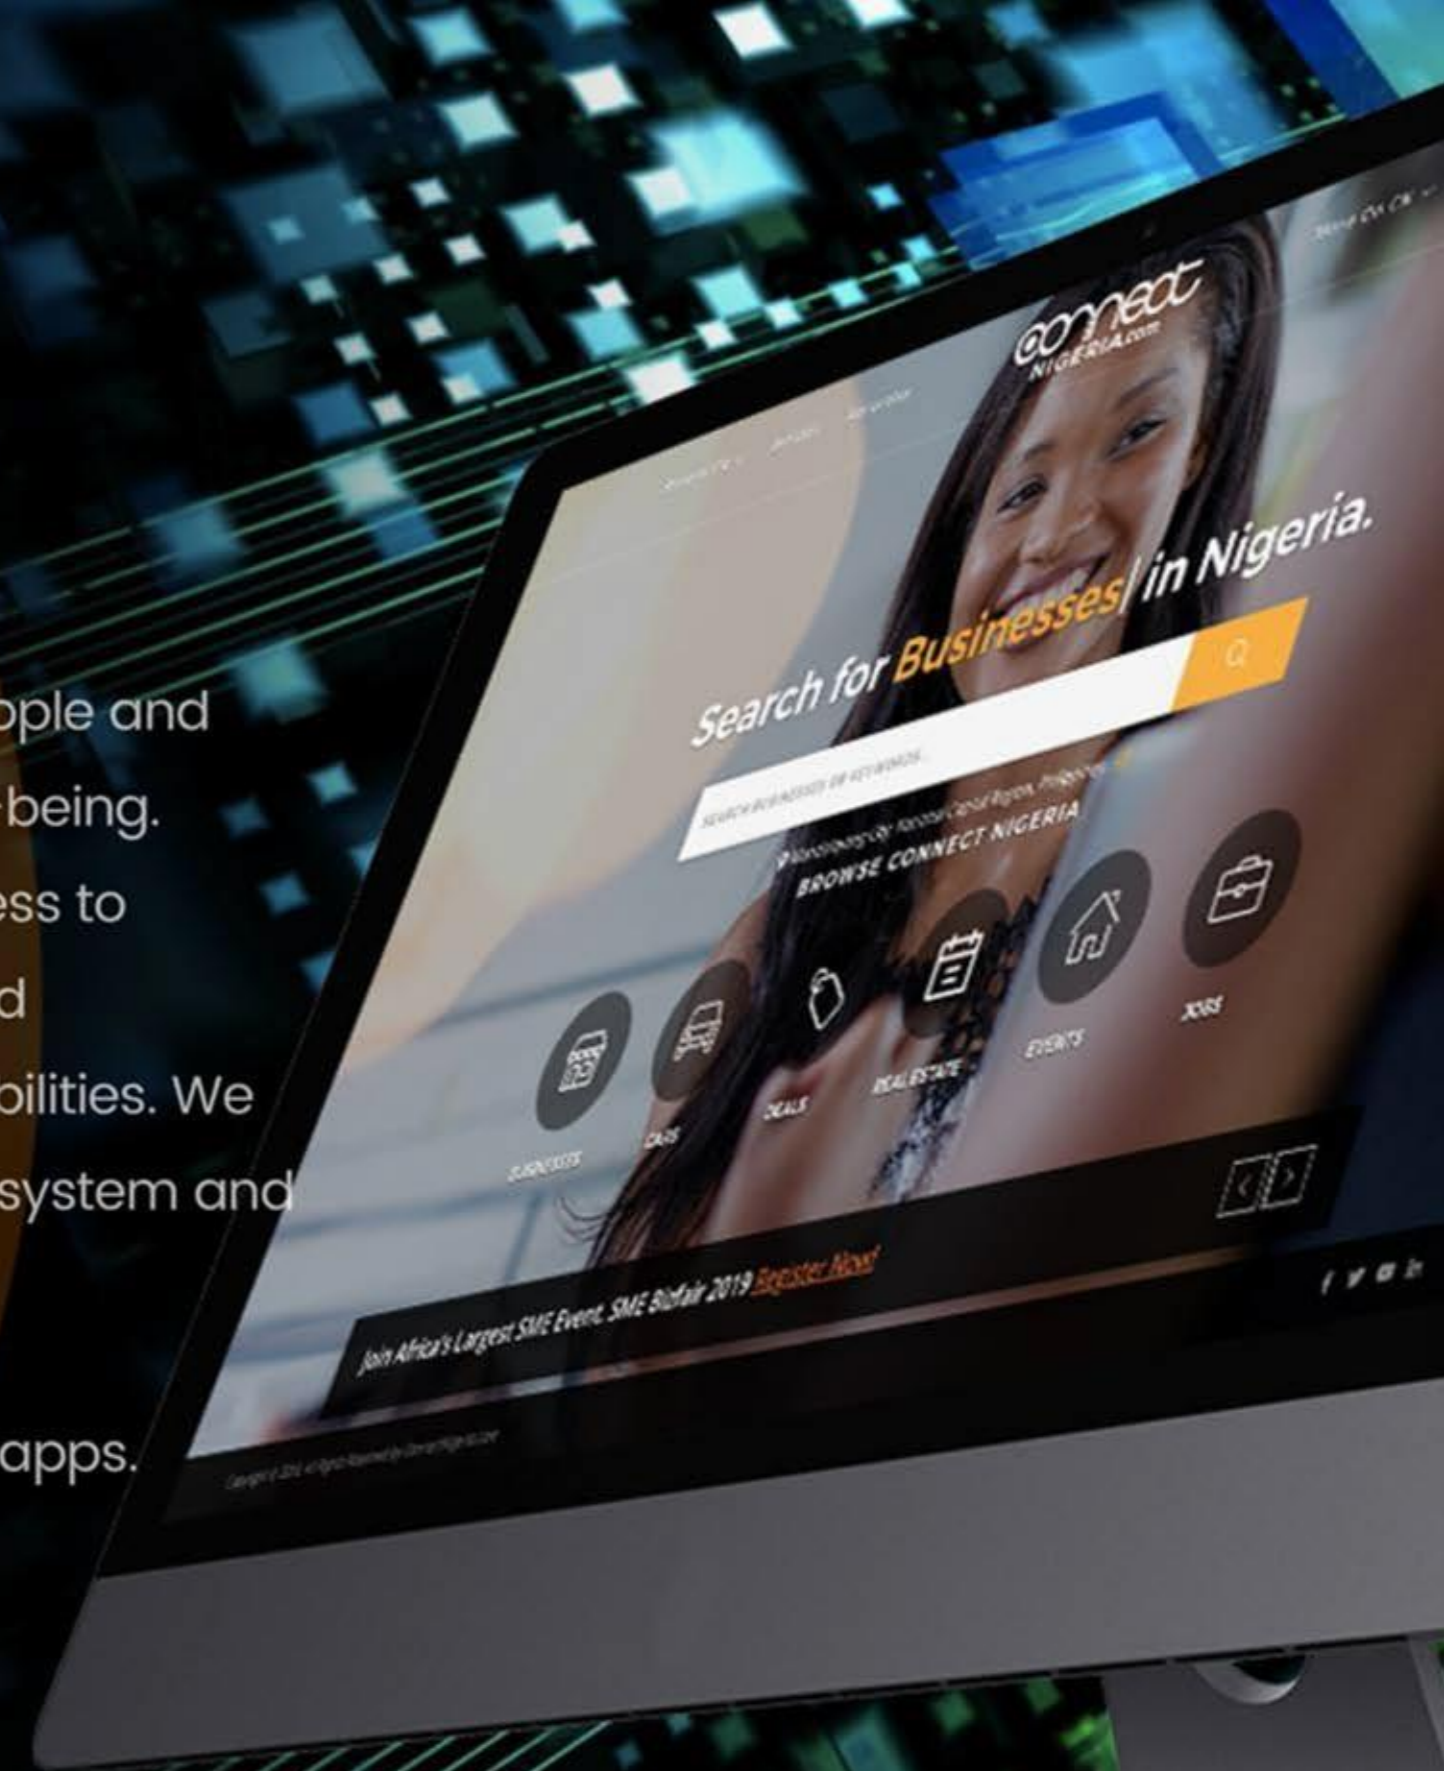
ople and
being.
ess to
d
bilities. We
system and

apps.

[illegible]

connect
NIGERIA.com

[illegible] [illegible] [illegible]

Search for Businesses| in Nigeria.

Search businesses or keywords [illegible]

BROWSE CONNECT NIGERIA

BUSINESSES
CARS
DEALS
REAL ESTATE
EVENTS
JOBS

Join Africa's Largest SME Event, SME Bizfair 2019 Register Now!

Copyright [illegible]